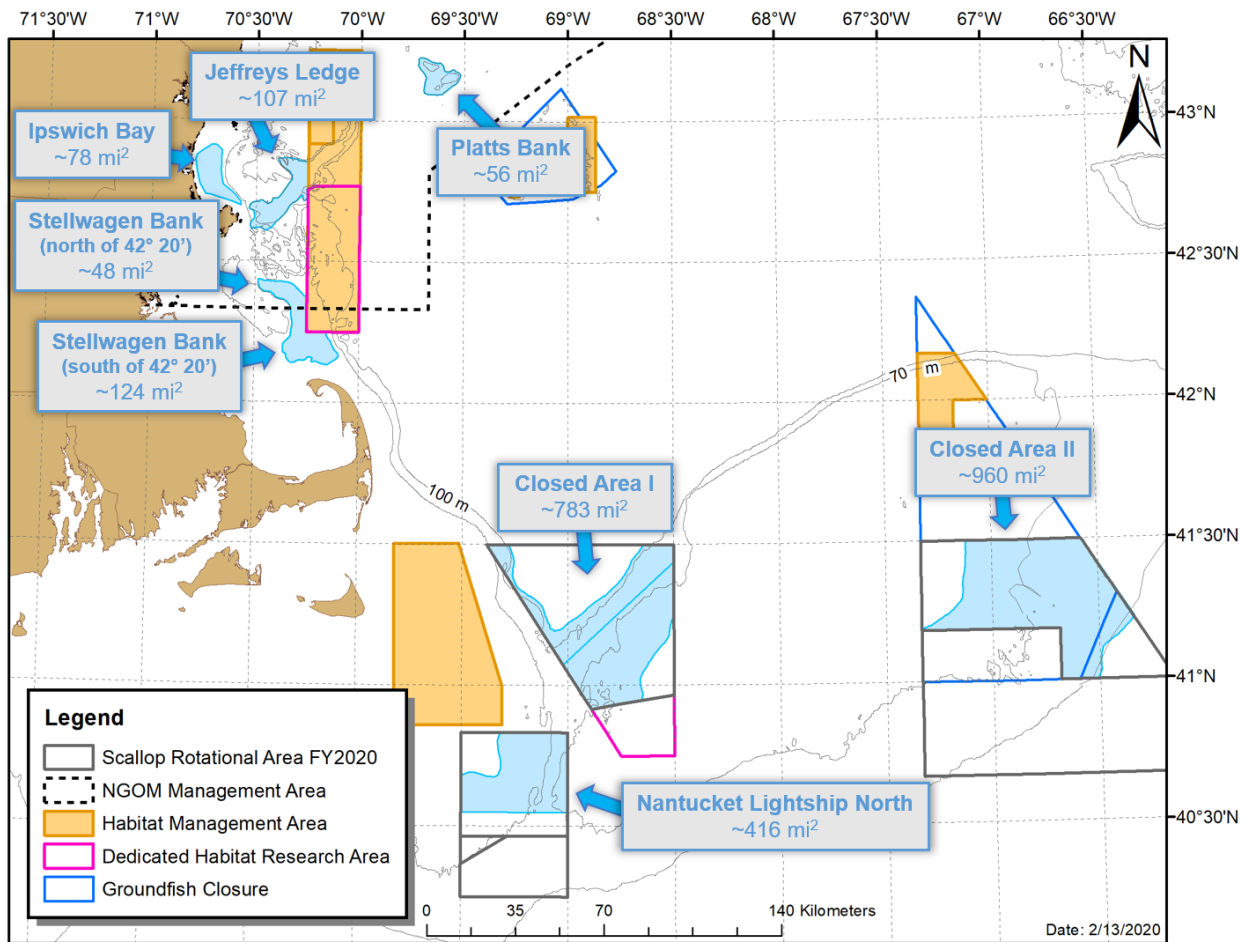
71°30'W 71°W 70°30'W 70°W 69°30'W 69°W 68°30'W 68°W 67°30'W 67°W 66°30'W

N

43°N

42°30'N

42°N

41°30'N

41°N

40°30'N

Jeffreys Ledge
~107 mi$^2$

Ipswich Bay
~78 mi$^2$

Platts Bank
~56 mi$^2$

Stellwagen Bank
(north of 42° 20')
~48 mi$^2$

Stellwagen Bank
(south of 42° 20')
~124 mi$^2$

70 m

100 m

Closed Area I
~783 mi$^2$

Closed Area II
~960 mi$^2$

Nantucket Lightship North
~416 mi$^2$

Legend
Scallop Rotational Area FY2020
NGOM Management Area
Habitat Management Area
Dedicated Habitat Research Area
Groundfish Closure

0 35 70 140 Kilometers

Date: 2/13/2020